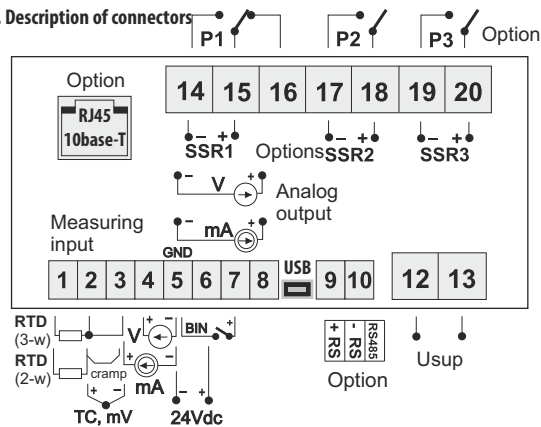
Description of connectors
P1
P2
P3
Option
Option
RJ45
10base-T
14 15 16 17 18 19 20
– + – + – +
SSR1 Options SSR2 SSR3
– V +
Analog output
– mA +
Measuring input
GND
1 2 3 4 5 6 7 8 USB 9 10 12 13
RTD (3-w)
RTD (2-w)
cramp
V
+ –
+ –
mA
+ –
TC, mV
BIN
– +
24Vdc
+ RS
- RS
RS485
Option
Usup